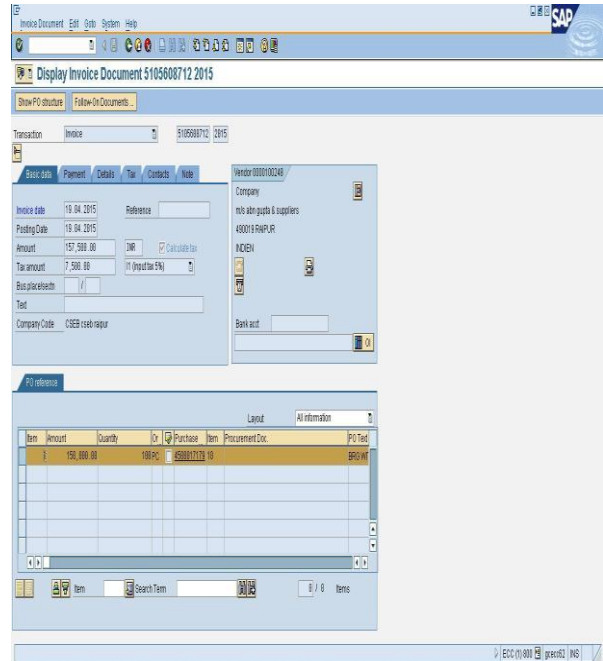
Invoice Document Edit Goto System Help

SAP

Display Invoice Document 5105608712 2015

Show PO structure Follow-On Documents ...

Transaction Invoice 5105608712 2015

Basic data Payment Details Tax Contacts Note

Invoice date 19.04.2015
Posting Date 19.04.2015
Amount 157,500.00 INR Calculate tax
Tax amount 7,500.00 I1 (Input tax 5%)
Bus.place/sectn /
Text
Company Code CSEB cseb raipur

Reference

Vendor 0000100248
Company
m/s abn gupta & suppliers
490018 RAIPUR
INDIEN

Bank acct
0

PO reference

Layout All information

| Item | Amount | Quantity | Or | | Purchase | Item | Procurement Doc. | PO Text |
|---|---|---|---|---|---|---|---|---|
| 1 | 150,000.00 | 100 PC | | | 4500017179 | 10 | | BRG WT |

Item Search Term 0 / 0 Items

ECC (1) 800 greco62 INS